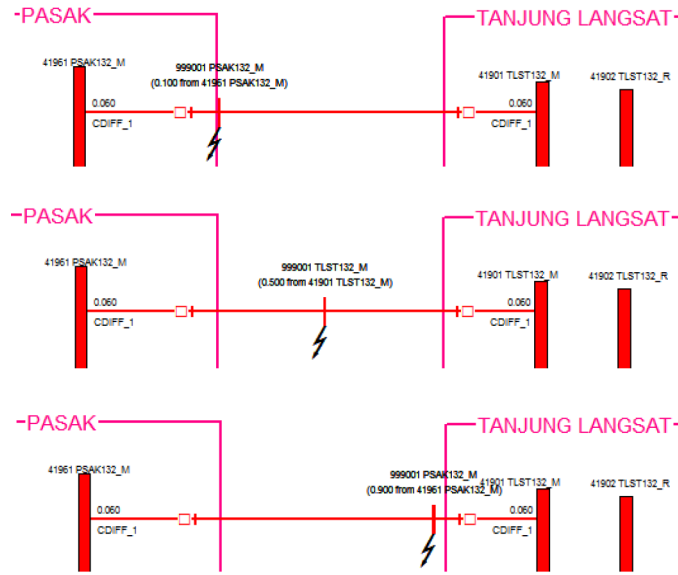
-PASAK

TANJUNG LANGSAT-

41961 PSAK132_M

999001 PSAK132_M
(0.100 from 41961 PSAK132_M)

41901 TLST132_M

41902 TLST132_R

0.060
CDIFF_1

0.060
CDIFF_1

-PASAK

TANJUNG LANGSAT-

41961 PSAK132_M

999001 TLST132_M
(0.500 from 41901 TLST132_M)

41901 TLST132_M

41902 TLST132_R

0.060
CDIFF_1

0.060
CDIFF_1

-PASAK

TANJUNG LANGSAT-

41961 PSAK132_M

999001 PSAK132_M
(0.900 from 41961 PSAK132_M)

41901 TLST132_M

41902 TLST132_R

0.060
CDIFF_1

0.060
CDIFF_1